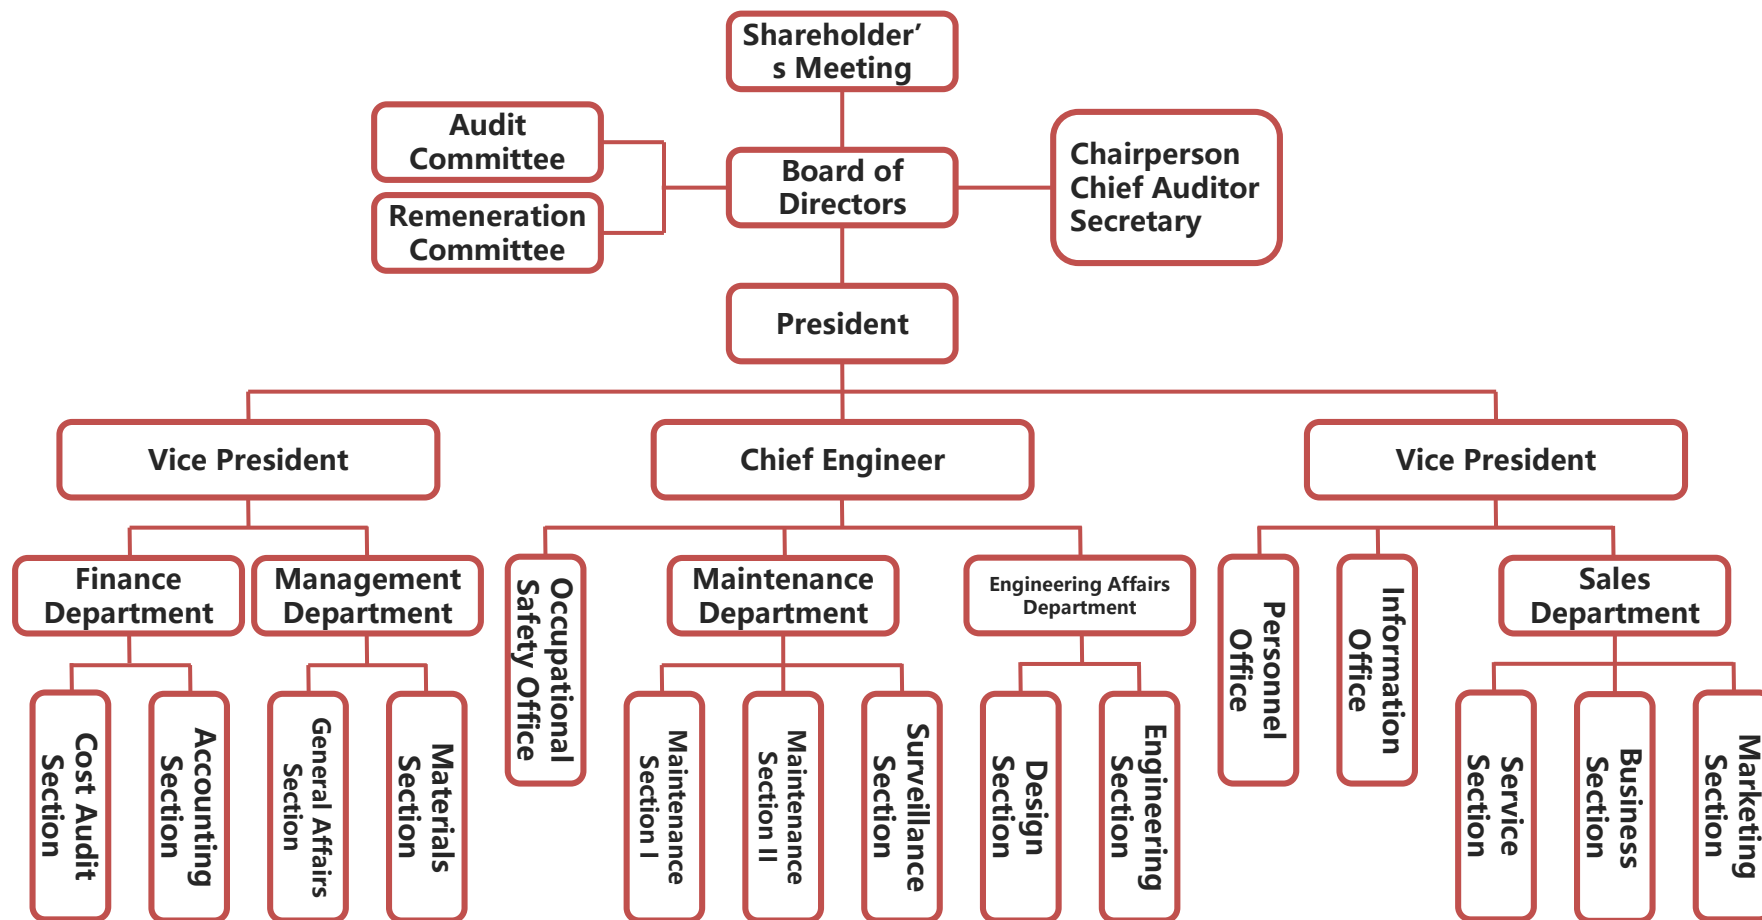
Shareholder's Meeting

Audit Committee

Remeneration Committee

Board of Directors

Chairperson
Chief Auditor
Secretary

President

Vice President

Chief Engineer

Vice President

Finance Department

Management Department

Occupational Safety Office

Maintenance Department

Engineering Affairs Department

Personnel Office

Information Office

Sales Department

Cost Audit Section

Accounting Section

General Affairs Section

Materials Section

Maintenance Section I

Maintenance Section II

Surveillance Section

Design Section

Engineering Section

Service Section

Business Section

Marketing Section